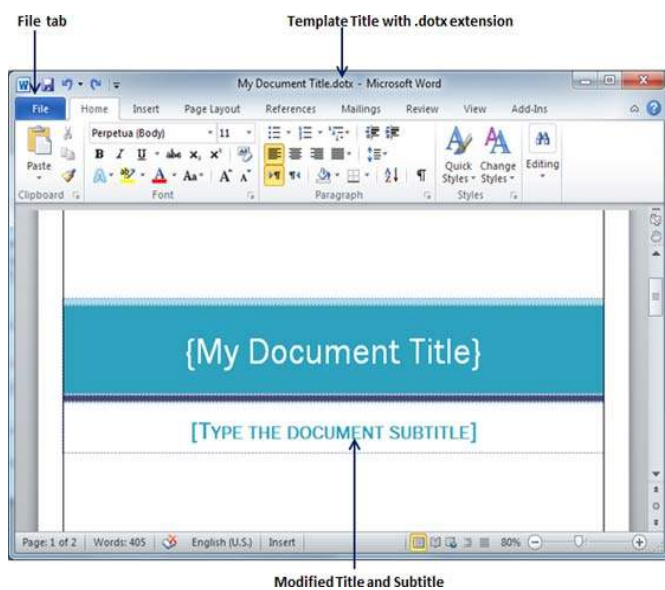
File tab

Template Title with .dotx extension

My Document Title.dotx - Microsoft Word

File Home Insert Page Layout References Mailings Review View Add-Ins

Paste

Clipboard

Perpetua (Body) 11

B I U abe $x_2$ $x^2$

Aa A A

Font

Paragraph

Quick Styles Change Styles

Styles

Editing

{My Document Title}

[TYPE THE DOCUMENT SUBTITLE]

Page: 1 of 2 Words: 405 English (U.S.) Insert 80%

Modified Title and Subtitle